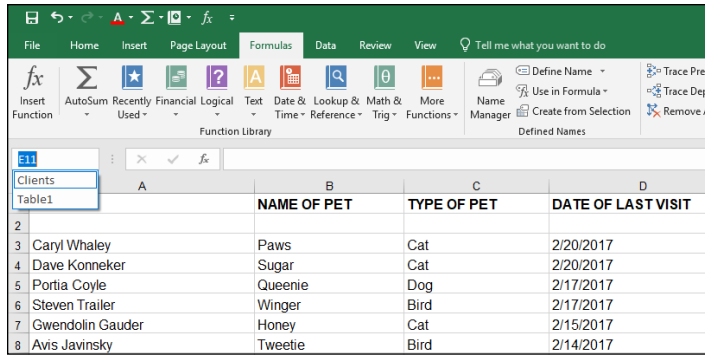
File Home Insert Page Layout Formulas Data Review View Tell me what you want to do

$fx$ Insert Function | AutoSum | Recently Used | Financial | Logical | Text | Date & Time | Lookup & Reference | Math & Trig | More Functions

Function Library

Name Manager | Define Name | Use in Formula | Create from Selection

Defined Names

Trace Pre | Trace Dep | Remove A

E11

Clients
Table1

| | A | B | C | D |
|---|---|---|---|---|
| 1 | | NAME OF PET | TYPE OF PET | DATE OF LAST VISIT |
| 2 | | | | |
| 3 | Caryl Whaley | Paws | Cat | 2/20/2017 |
| 4 | Dave Konneker | Sugar | Cat | 2/20/2017 |
| 5 | Portia Coyle | Queenie | Dog | 2/17/2017 |
| 6 | Steven Trailer | Winger | Bird | 2/17/2017 |
| 7 | Gwendolin Gauder | Honey | Cat | 2/15/2017 |
| 8 | Avis Javinsky | Tweetie | Bird | 2/14/2017 |